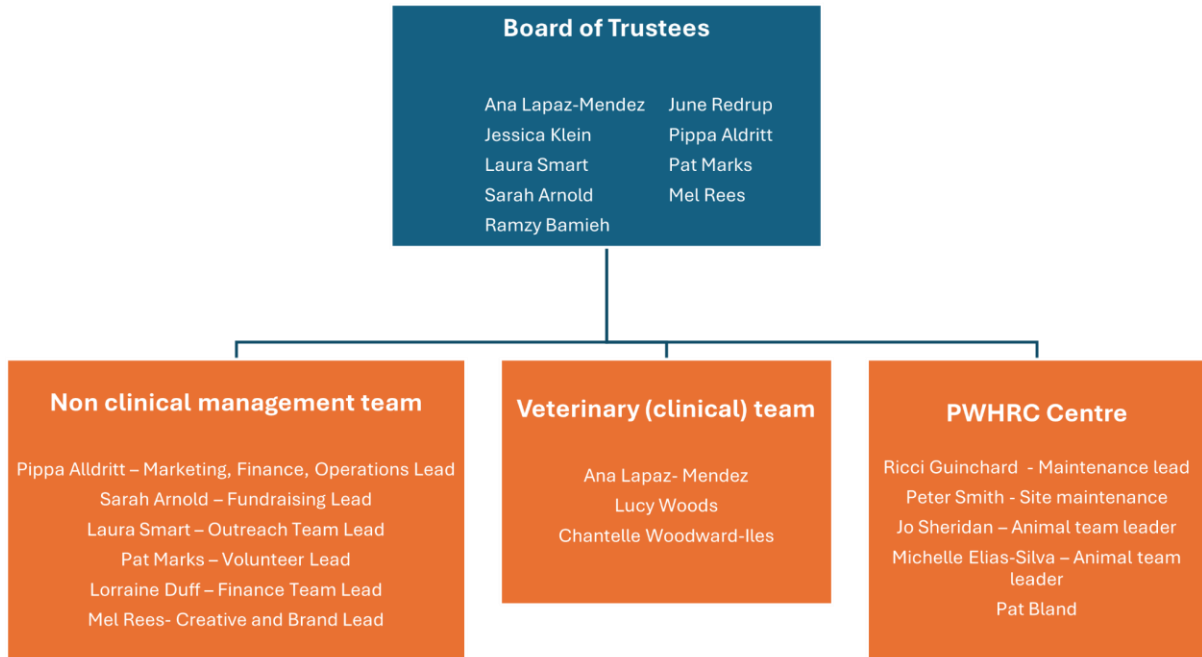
Board of Trustees

Ana Lapaz-Mendez
Jessica Klein
Laura Smart
Sarah Arnold
Ramzy Bamieh

June Redrup
Pippa Aldritt
Pat Marks
Mel Rees

Non clinical management team

Pippa Alldritt – Marketing, Finance, Operations Lead
Sarah Arnold – Fundraising Lead
Laura Smart – Outreach Team Lead
Pat Marks – Volunteer Lead
Lorraine Duff – Finance Team Lead
Mel Rees- Creative and Brand Lead

Veterinary (clinical) team

Ana Lapaz- Mendez
Lucy Woods
Chantelle Woodward-Iles

PWHRC Centre

Ricci Guinchard - Maintenance lead
Peter Smith - Site maintenance
Jo Sheridan – Animal team leader
Michelle Elias-Silva – Animal team leader
Pat Bland